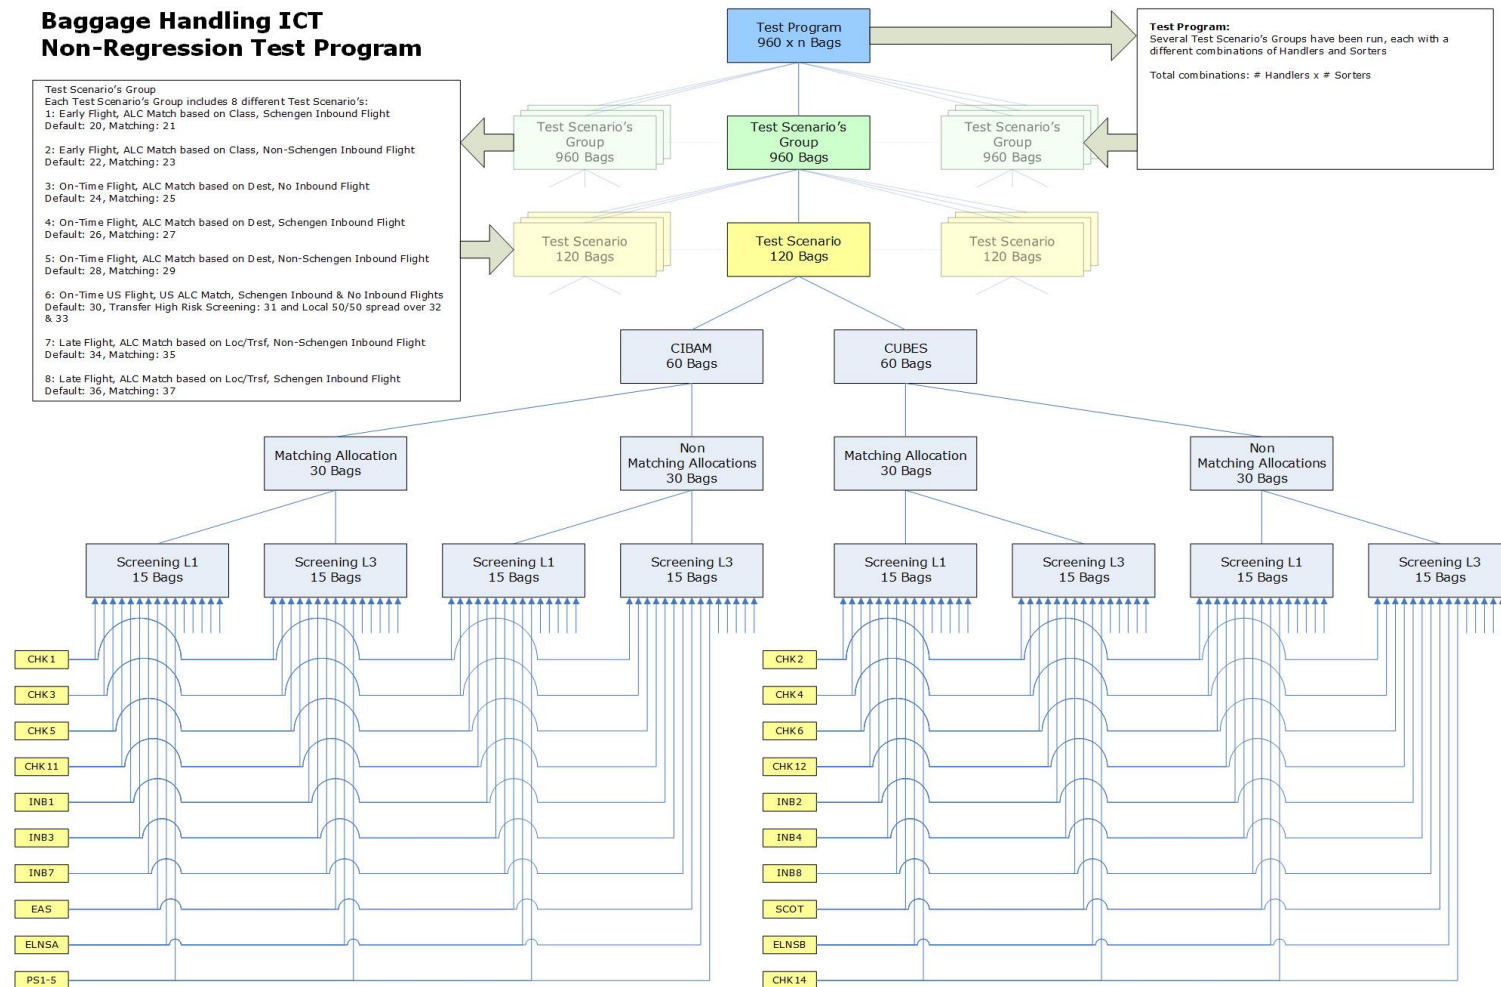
Baggage Handling ICT
Non-Regression Test Program

Test Program
960 x n Bags

Test Program:
Several Test Scenario's Groups have been run, each with a different combinations of Handlers and Sorters

Total combinations: # Handlers x # Sorters

Test Scenario's Group
Each Test Scenario's Group includes 8 different Test Scenario's:
1: Early Flight, ALC Match based on Class, Schengen Inbound Flight
Default: 20, Matching: 21

2: Early Flight, ALC Match based on Class, Non-Schengen Inbound Flight
Default: 22, Matching: 23

3: On-Time Flight, ALC Match based on Dest, No Inbound Flight
Default: 24, Matching: 25

4: On-Time Flight, ALC Match based on Dest, Schengen Inbound Flight
Default: 26, Matching: 27

5: On-Time Flight, ALC Match based on Dest, Non-Schengen Inbound Flight
Default: 28, Matching: 29

6: On-Time US Flight, US ALC Match, Schengen Inbound & No Inbound Flights
Default: 30, Transfer High Risk Screening: 31 and Local 50/50 spread over 32 & 33

7: Late Flight, ALC Match based on Loc/Trsf, Non-Schengen Inbound Flight
Default: 34, Matching: 35

8: Late Flight, ALC Match based on Loc/Trsf, Schengen Inbound Flight
Default: 36, Matching: 37

Test Scenario's Group
960 Bags

Test Scenario's Group
960 Bags

Test Scenario's Group
960 Bags

Test Scenario
120 Bags

Test Scenario
120 Bags

Test Scenario
120 Bags

CIBAM
60 Bags

CUBES
60 Bags

Matching Allocation
30 Bags

Non
Matching Allocations
30 Bags

Matching Allocation
30 Bags

Non
Matching Allocations
30 Bags

Screening L1
15 Bags

Screening L3
15 Bags

Screening L1
15 Bags

Screening L3
15 Bags

Screening L1
15 Bags

Screening L3
15 Bags

Screening L1
15 Bags

Screening L3
15 Bags

CHK 1
CHK 3
CHK 5
CHK 11
INB1
INB3
INB7
EAS
ELNSA
PS1-5

CHK 2
CHK 4
CHK 6
CHK 12
INB2
INB4
INB8
SCOT
ELNSB
CHK 14